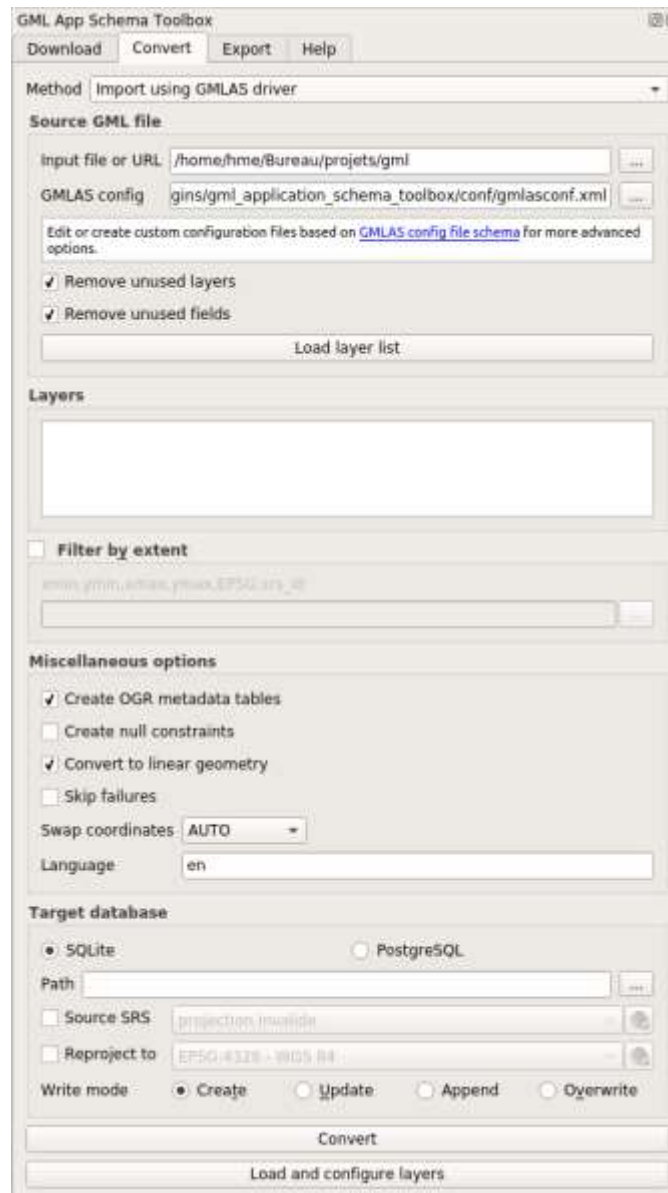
GML App Schema Toolbox

Download | Convert | Export | Help

Method | Import using GMLAS driver

Source GML file

Input file or URL | /home/hme/Bureau/projets/gml | ...

GMLAS config | gins/gml_application_schema_toolbox/conf/gmlasconf.xml | ...

Edit or create custom configuration files based on GMLAS config file schema for more advanced options.

Remove unused layers

Remove unused fields

Load layer list

Layers

Filter by extent

xmin,ymin,xmax,ymax,EPSG:srs_id

...

Miscellaneous options

Create OGR metadata tables

Create null constraints

Convert to linear geometry

Skip failures

Swap coordinates | AUTO

Language | en

Target database

SQLite

PostgreSQL

Path | ...

Source SRS | projection invalide

Reproject to | EPSG:4326 - WGS 84

Write mode | Create | Update | Append | Overwrite

Convert

Load and configure layers